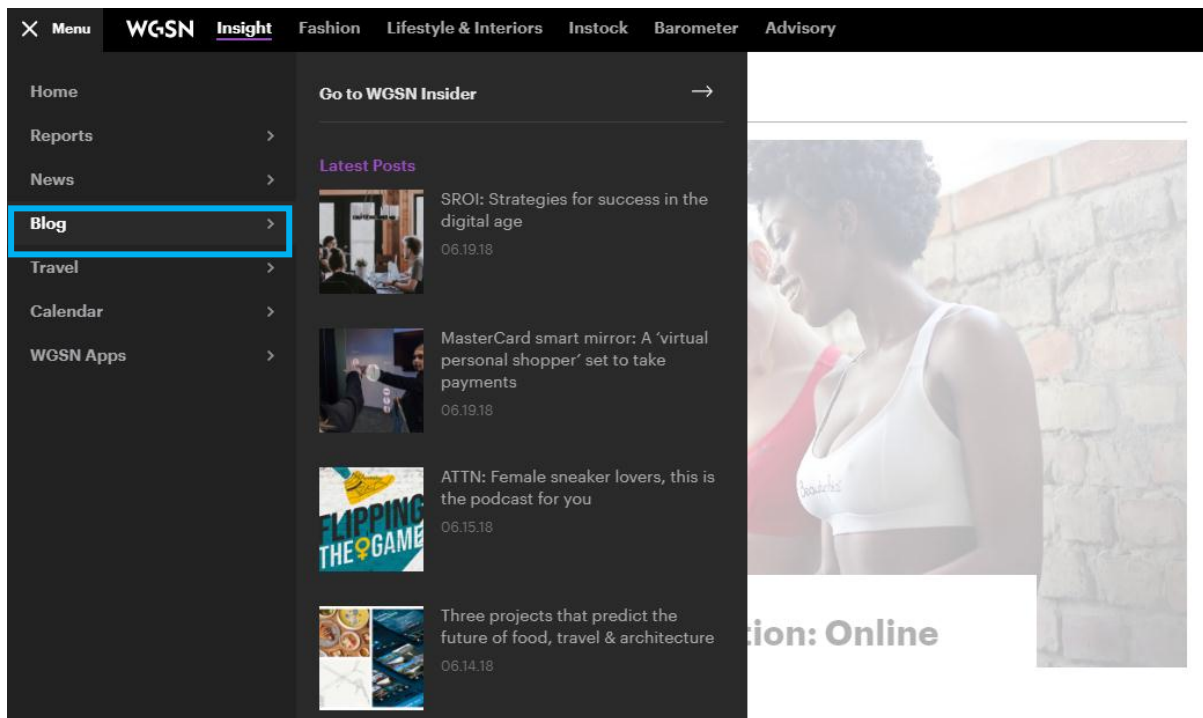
✕ Menu WGSN Insight Fashion Lifestyle & Interiors Instock Barometer Advisory

Home
Reports >
News >
Blog >
Travel >
Calendar >
WGSN Apps >

Go to WGSN Insider →

Latest Posts

SROI: Strategies for success in the digital age
06.19.18

MasterCard smart mirror: A 'virtual personal shopper' set to take payments
06.19.18

FLIPPING THE GAME
ATTN: Female sneaker lovers, this is the podcast for you
06.15.18

Three projects that predict the future of food, travel & architecture
06.14.18

tion: Online